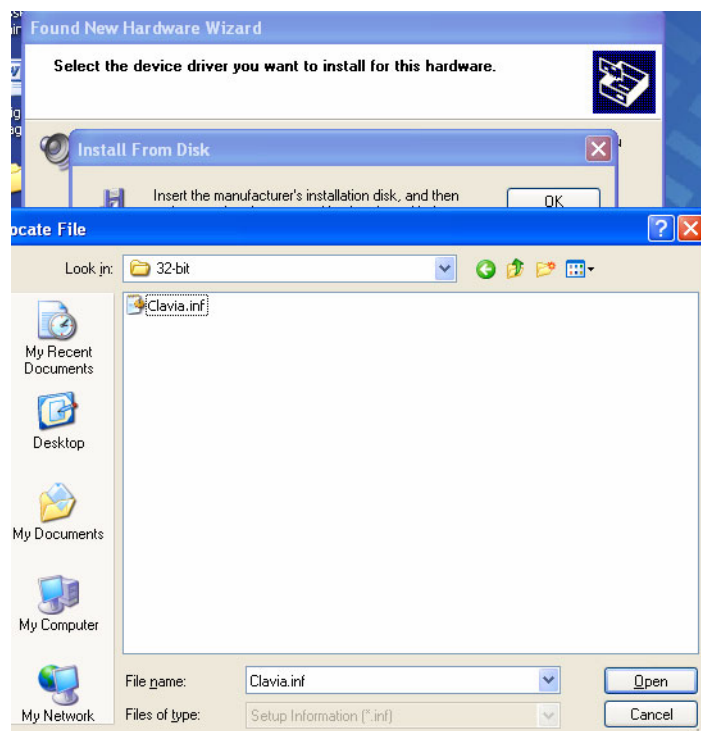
Found New Hardware Wizard

Select the device driver you want to install for this hardware.

Install From Disk

Insert the manufacturer's installation disk, and then

OK

ocate File

Look in: 32-bit

Clavia.inf

My Recent Documents

Desktop

My Documents

My Computer

My Network

File name: Clavia.inf

Files of type: Setup Information (*.inf)

Open

Cancel